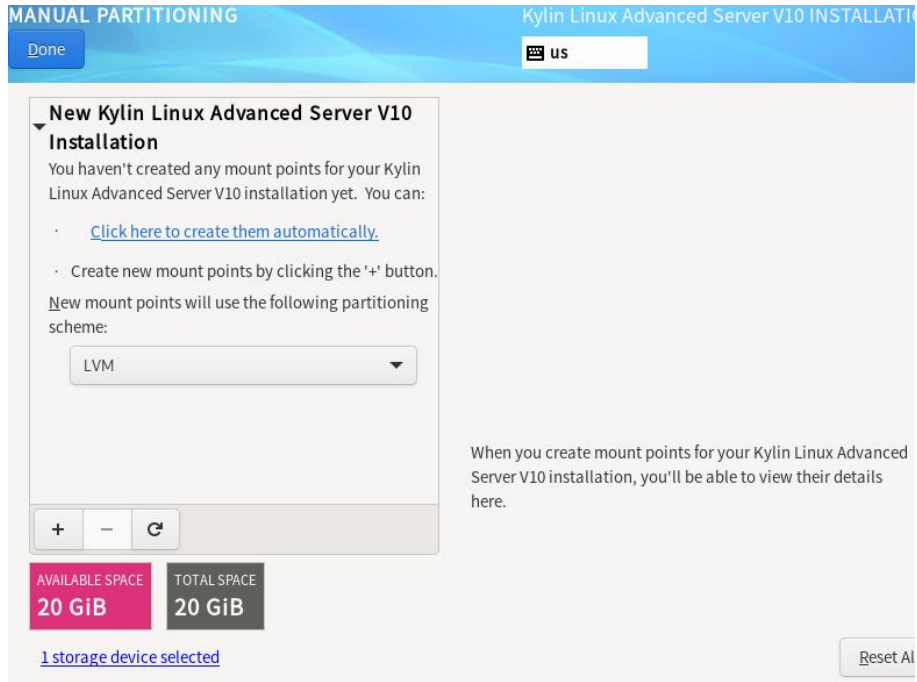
MANUAL PARTITIONING

Done

Kylin Linux Advanced Server V10 INSTALLATI

us

New Kylin Linux Advanced Server V10 Installation

You haven't created any mount points for your Kylin Linux Advanced Server V10 installation yet. You can:

· Click here to create them automatically.

· Create new mount points by clicking the '+' button.

New mount points will use the following partitioning scheme:

LVM

When you create mount points for your Kylin Linux Advanced Server V10 installation, you'll be able to view their details here.

+ − C

AVAILABLE SPACE
20 GiB

TOTAL SPACE
20 GiB

1 storage device selected

Reset Al